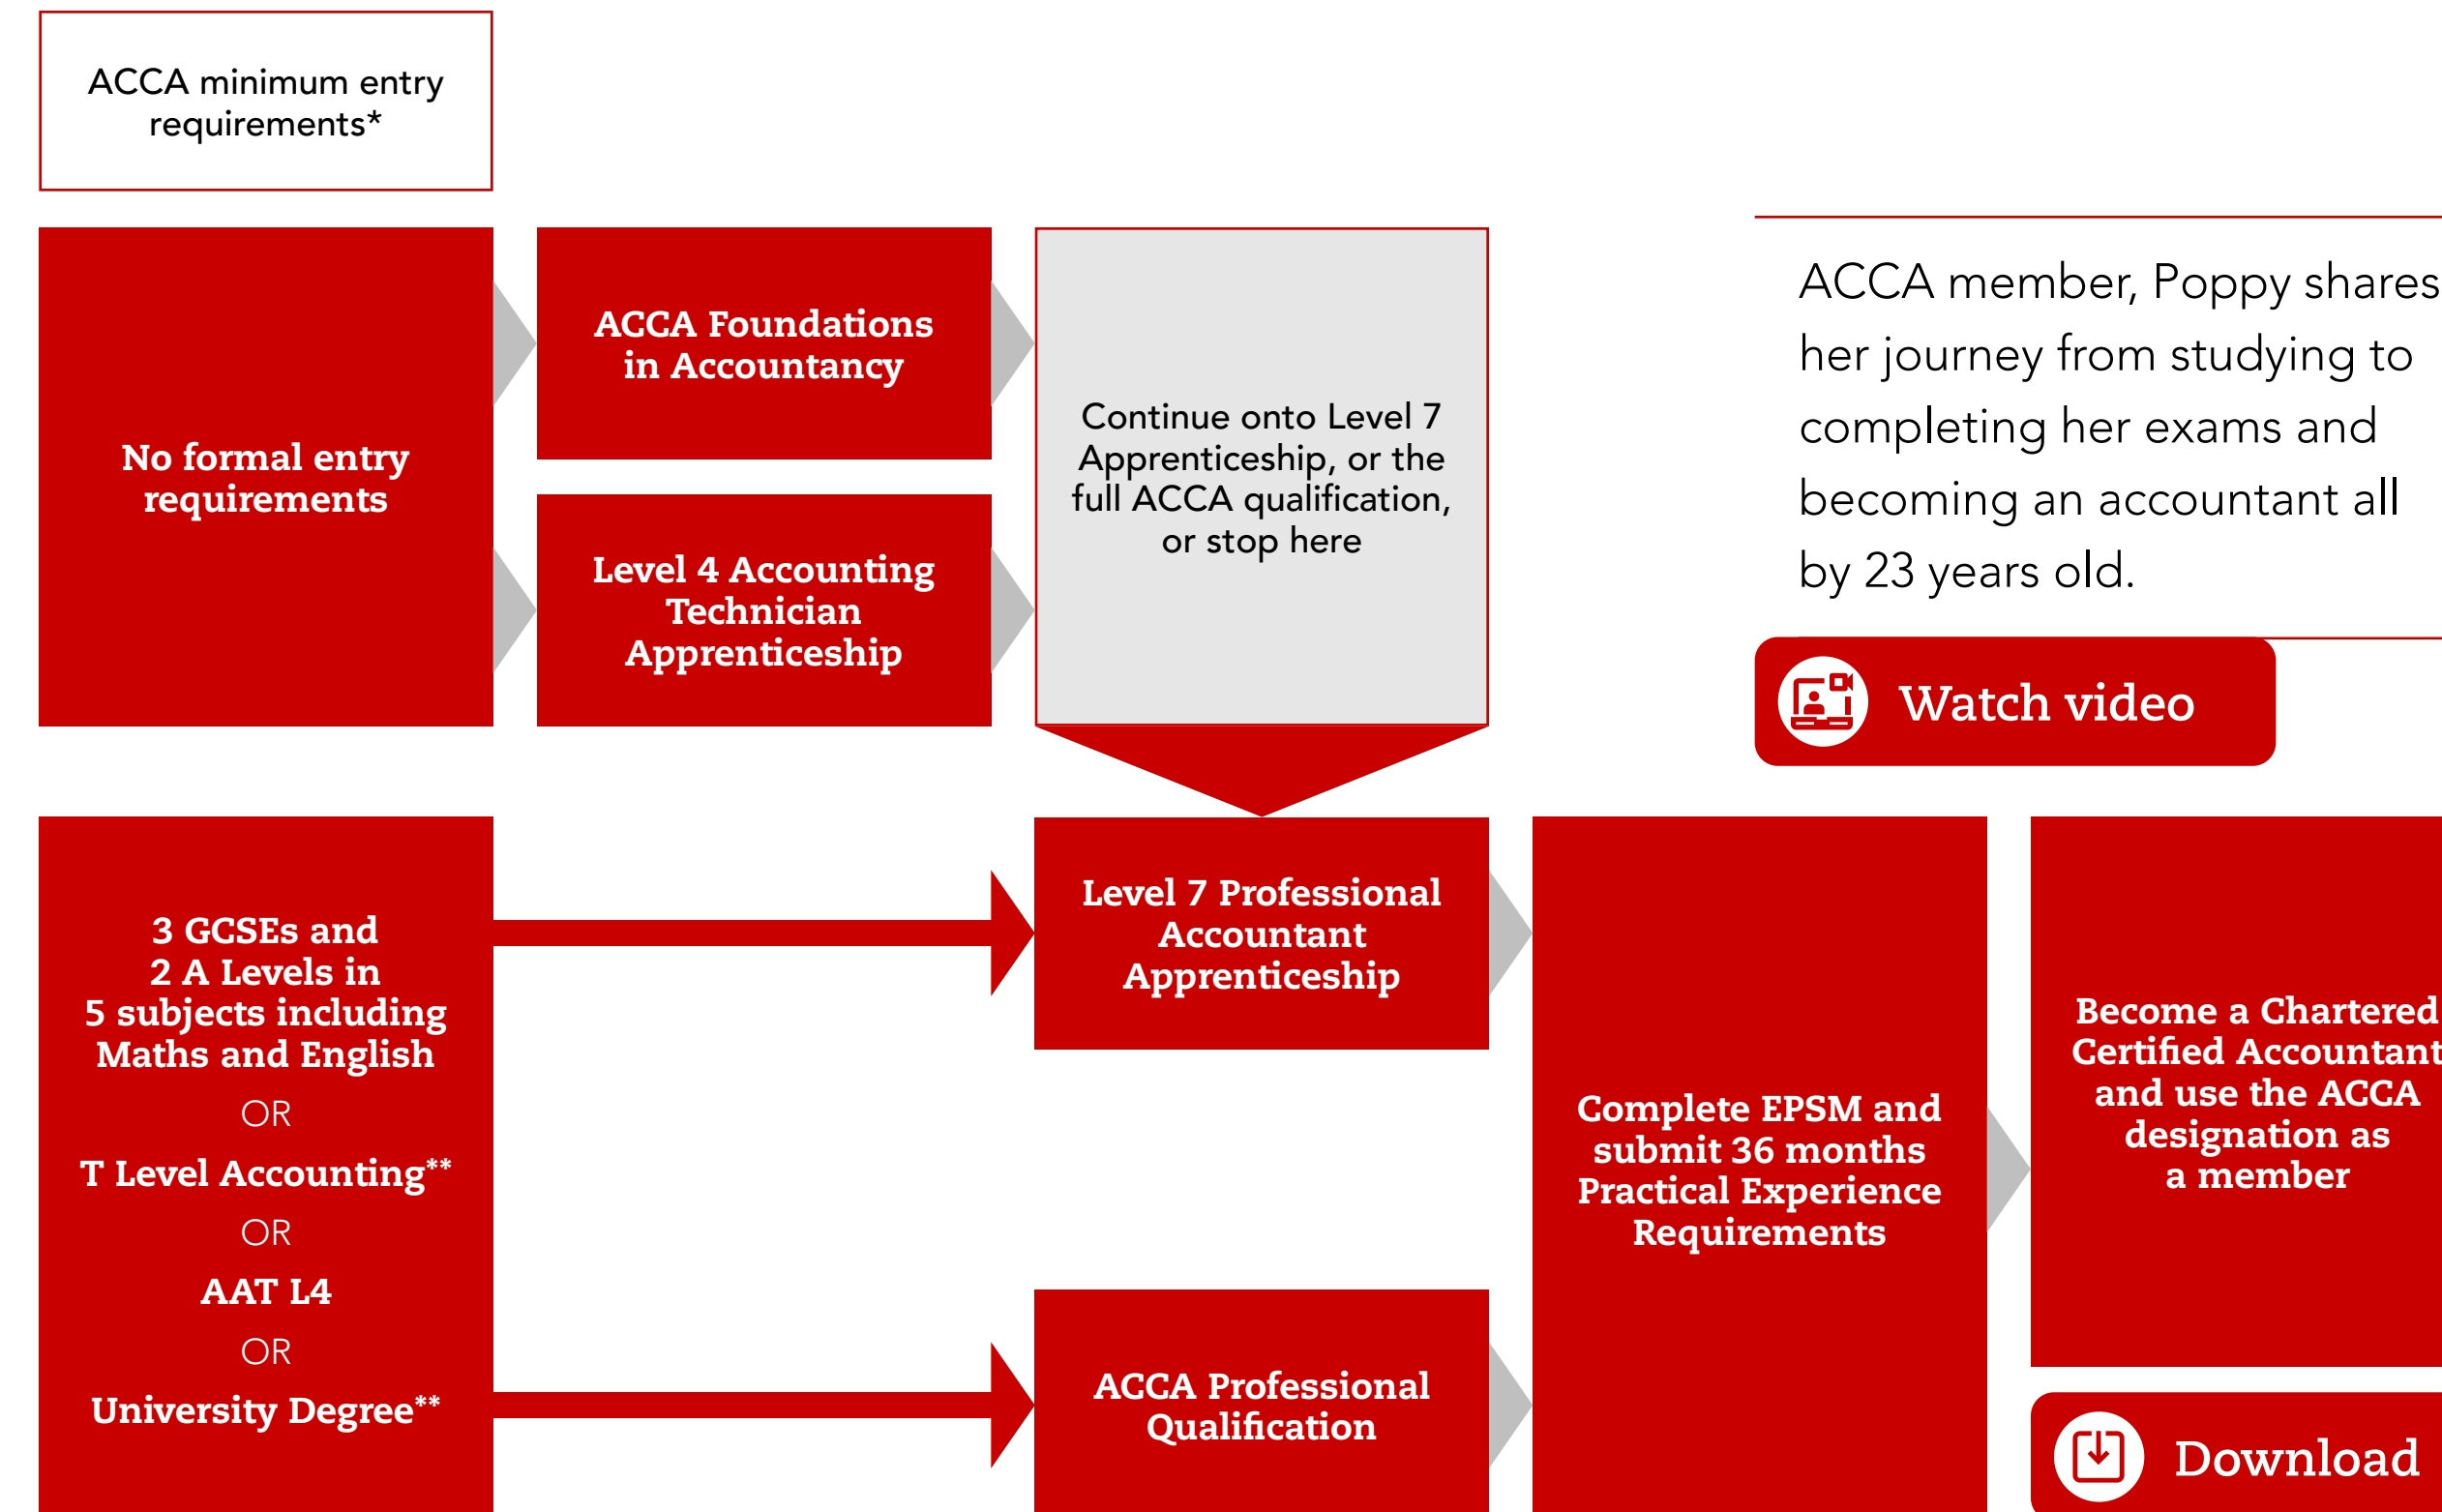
ACCA minimum entry requirements*

No formal entry requirements

ACCA Foundations in Accountancy

Level 4 Accounting Technician Apprenticeship

Continue onto Level 7 Apprenticeship, or the full ACCA qualification, or stop here

ACCA member, Poppy shares her journey from studying to completing her exams and becoming an accountant all by 23 years old.

Watch video

3 GCSEs and 2 A Levels in 5 subjects including Maths and English
OR
T Level Accounting**
OR
AAT L4
OR
University Degree**

Level 7 Professional Accountant Apprenticeship

ACCA Professional Qualification

Complete EPSM and submit 36 months Practical Experience Requirements

Become a Chartered Certified Accountant and use the ACCA designation as a member

Download